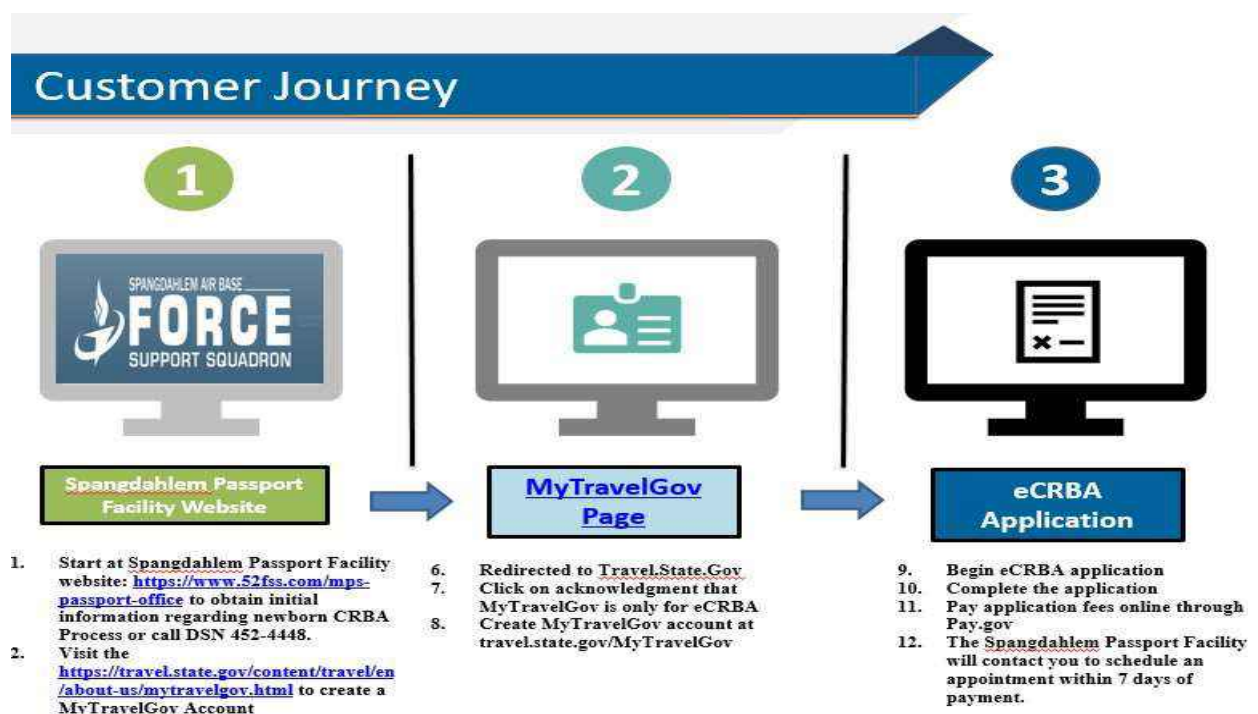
Customer Journey

1

SPANGDAHLEM AIR BASE
FORCE
SUPPORT SQUADRON

Spangdahlem Passport Facility Website

1. Start at Spangdahlem Passport Facility website: https://www.52fss.com/mps-passport-office to obtain initial information regarding newborn CRBA Process or call DSN 452-4448.
2. Visit the https://travel.state.gov/content/travel/en/about-us/mytravelgov.html to create a MyTravelGov Account

2

MyTravelGov Page

6. Redirected to Travel.State.Gov
7. Click on acknowledgment that MyTravelGov is only for eCRBA
8. Create MyTravelGov account at travel.state.gov/MyTravelGov

3

eCRBA Application

9. Begin eCRBA application
10. Complete the application
11. Pay application fees online through Pay.gov
12. The Spangdahlem Passport Facility will contact you to schedule an appointment within 7 days of payment.